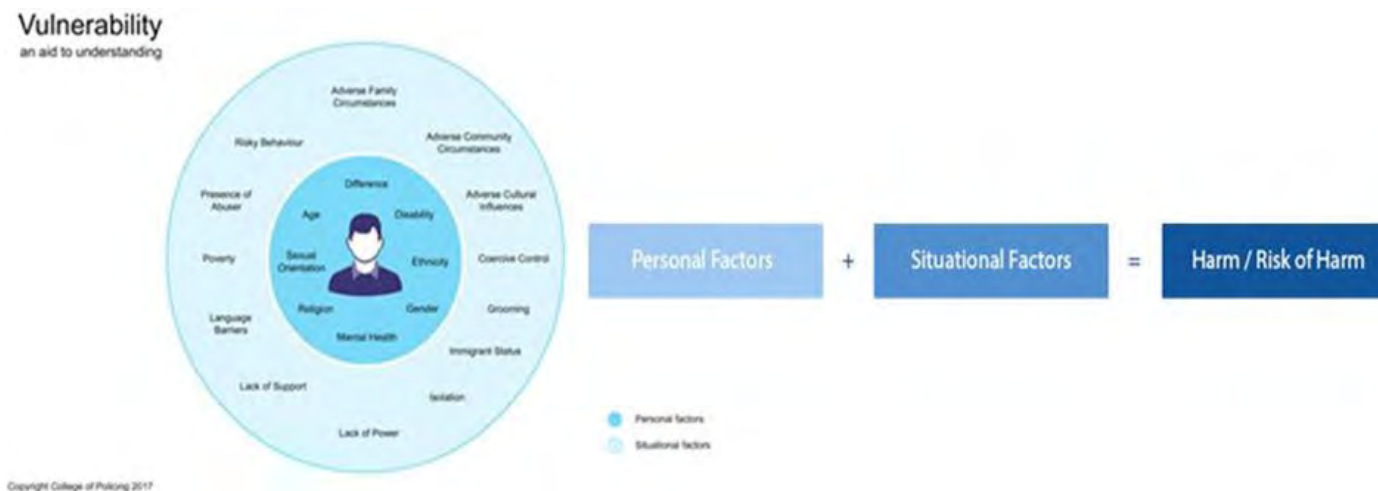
Vulnerability
an aid to understanding

Adverse Family Circumstances

Risky Behaviour

Adverse Community Circumstances

Presence of Abuser

Adverse Cultural Influences

Poverty

Coercive Control

Language Barriers

Grooming

Immigrant Status

Lack of Support

Isolation

Lack of Power

Difference

Age

Disability

Sexual Orientation

Ethnicity

Religion

Gender

Mental Health

Personal Factors + Situational Factors = Harm / Risk of Harm

Personal factors
Situational factors

Copyright College of Policing 2017